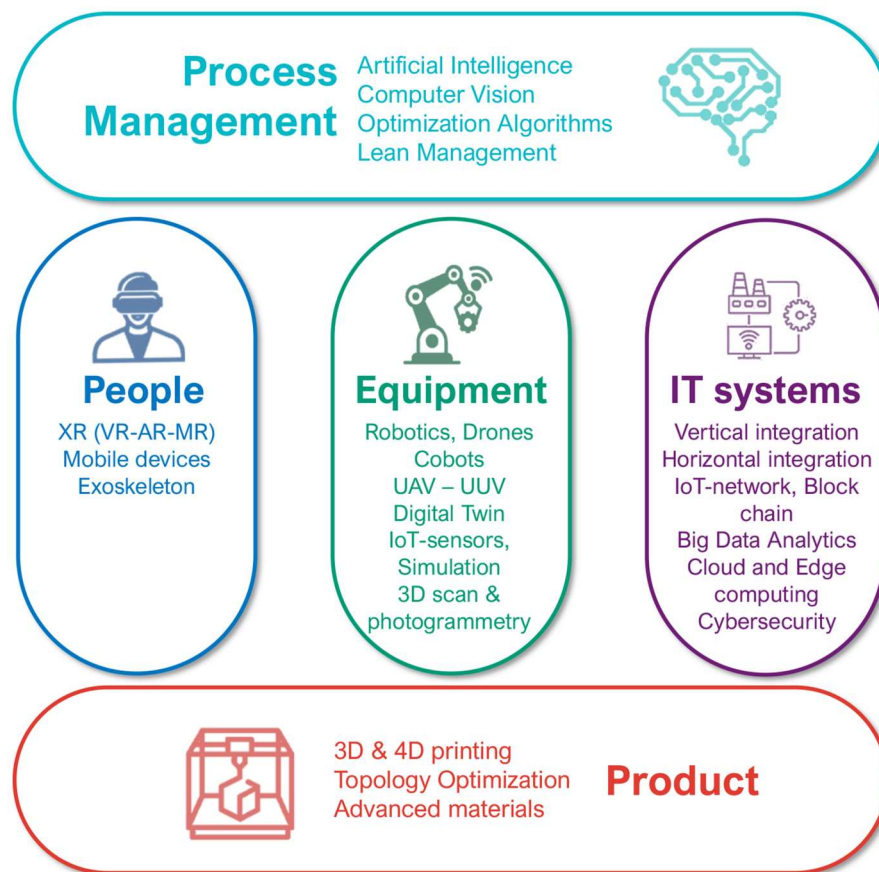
Process Management

Artificial Intelligence
Computer Vision
Optimization Algorithms
Lean Management

People

XR (VR-AR-MR)
Mobile devices
Exoskeleton

Equipment

Robotics, Drones
Cobots
UAV – UUV
Digital Twin
IoT-sensors, Simulation
3D scan & photogrammetry

IT systems

Vertical integration
Horizontal integration
IoT-network, Block chain
Big Data Analytics
Cloud and Edge computing
Cybersecurity

3D & 4D printing
Topology Optimization
Advanced materials

Product